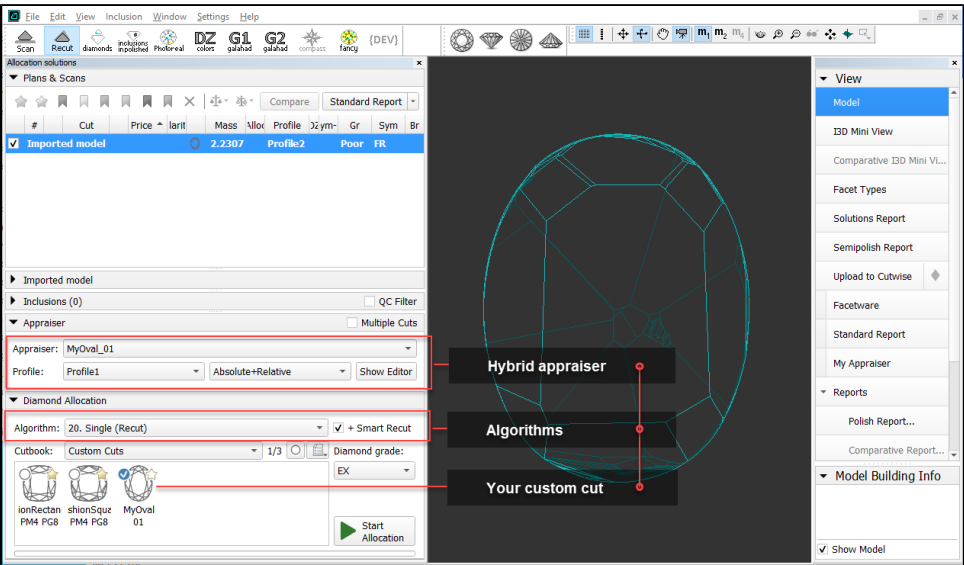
File Edit View Inclusion Window Settings Help

Scan Recut diamonds inclusions inpolished Photoreal DZ colors G1 galahad G2 galahad compass fancy {DEV}

m1 m2 m3

Allocation solutions

Plans & Scans

Compare Standard Report

| # | Cut | Price | larit | Mass | Alloc | Profile | Sym- | Gr | Sym | Br |
|---|---|---|---|---|---|---|---|---|---|---|
| ✓ | Imported model | | | 2.2307 | | Profile2 | | Poor | FR | |

Imported model

Inclusions (0) QC Filter

Appraiser Multiple Cuts

Appraiser: MyOval_01

Profile: Profile1 Absolute+Relative Show Editor

Diamond Allocation

Algorithm: 20. Single (Recut) ✓ + Smart Recut

Cutbook: Custom Cuts 1/3 Diamond grade:

EX

ionRectan PM4 PG8 shionSqu PM4 PG8 MyOval 01

Start Allocation

Hybrid appraiser

Algorithms

Your custom cut

View

Model

I3D Mini View

Comparative I3D Mini Vi...

Facet Types

Solutions Report

Semipolish Report

Upload to Cutwise

Facetware

Standard Report

My Appraiser

Reports

Polish Report...

Comparative Report...

Model Building Info

✓ Show Model